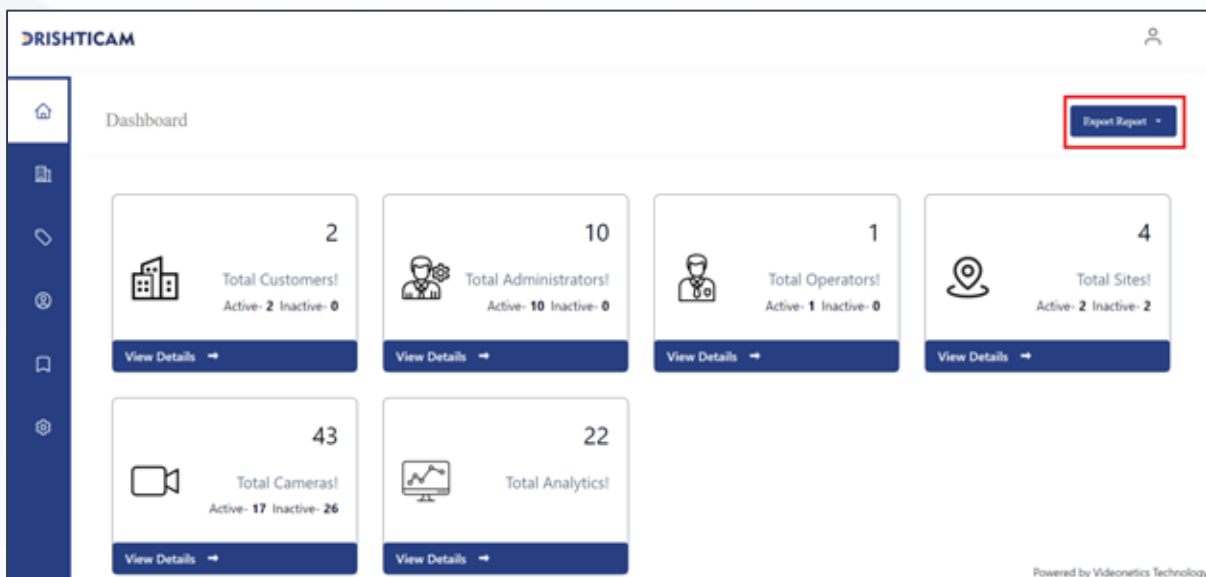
DRISHTICAM

Dashboard

Export Report

2
Total Customers!
Active- 2 Inactive- 0
View Details

10
Total Administrators!
Active- 10 Inactive- 0
View Details

1
Total Operators!
Active- 1 Inactive- 0
View Details

4
Total Sites!
Active- 2 Inactive- 2
View Details

43
Total Cameras!
Active- 17 Inactive- 26
View Details

22
Total Analytics!
View Details

Powered by Videonetics Technology